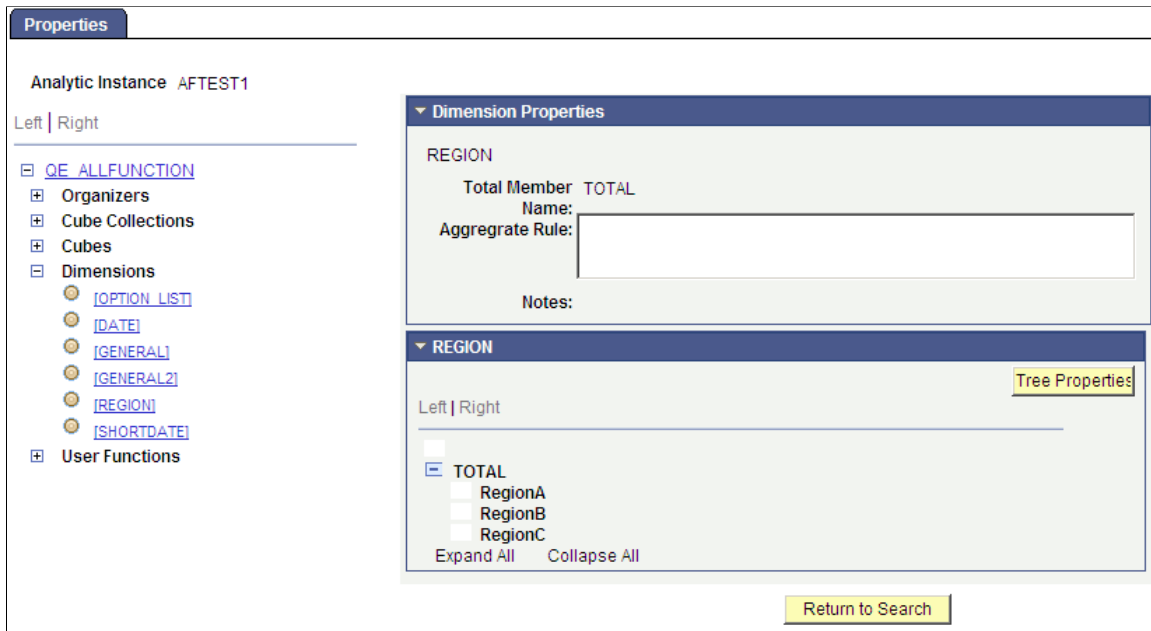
Properties

Analytic Instance AFTEST1

Left | Right

QE_ALLFUNCTION
Organizers
Cube Collections
Cubes
Dimensions
[OPTION_LIST]
[DATE]
[GENERAL]
[GENERAL2]
[REGION]
[SHORTDATE]
User Functions

Dimension Properties

REGION

Total Member Name: TOTAL

Aggregrate Rule:

Notes:

REGION

Tree Properties

Left | Right

TOTAL
RegionA
RegionB
RegionC

Expand All Collapse All

Return to Search